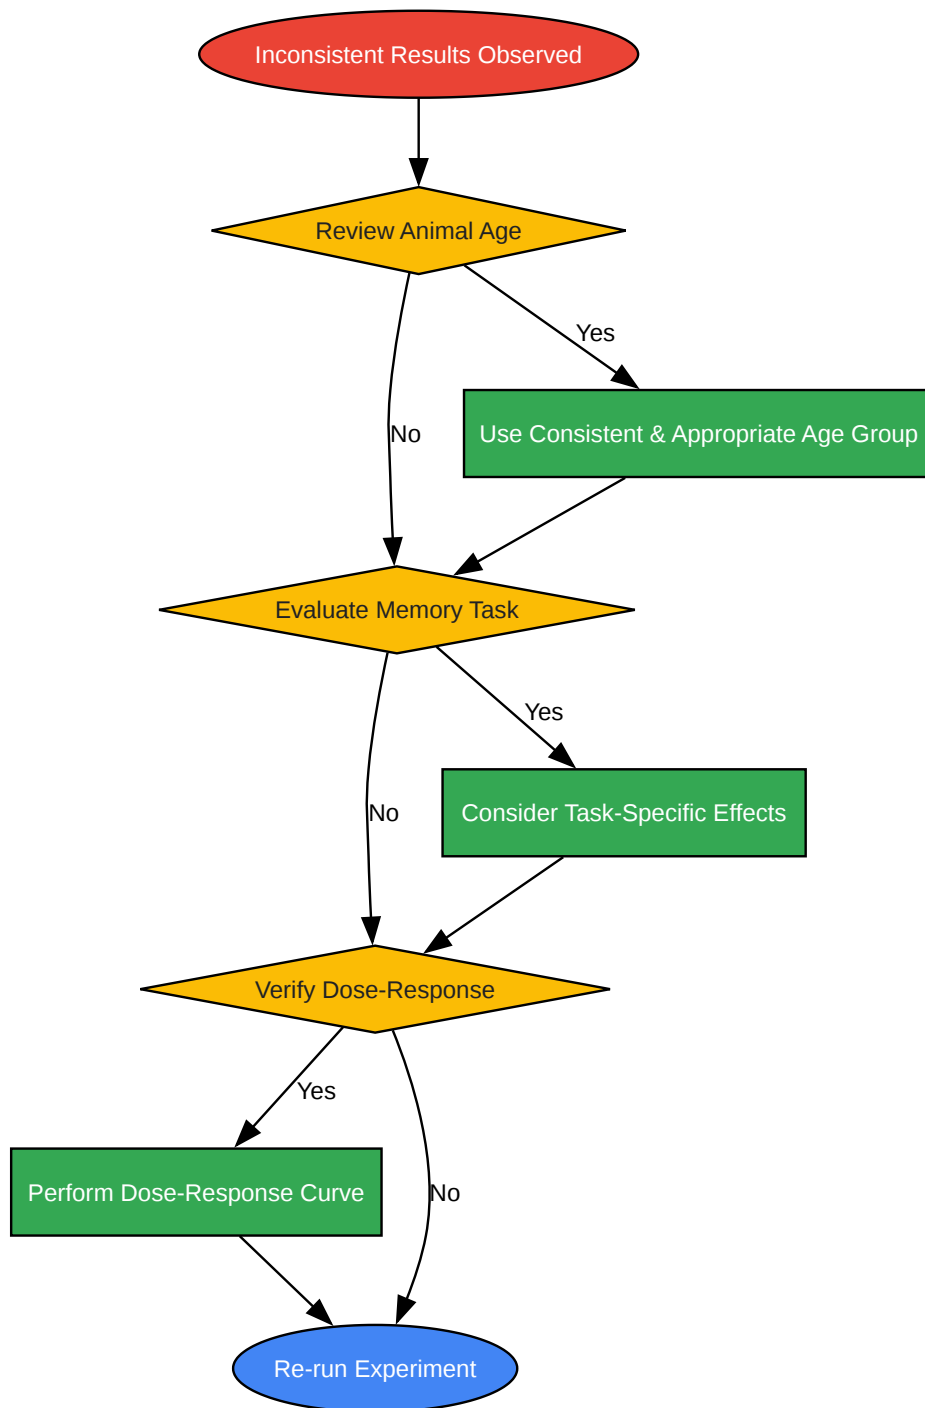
Inconsistent Results Observed

Review Animal Age

Yes

Use Consistent & Appropriate Age Group

No

Evaluate Memory Task

Yes

Consider Task-Specific Effects

No

Verify Dose-Response

Yes

Perform Dose-Response Curve

No

Re-run Experiment